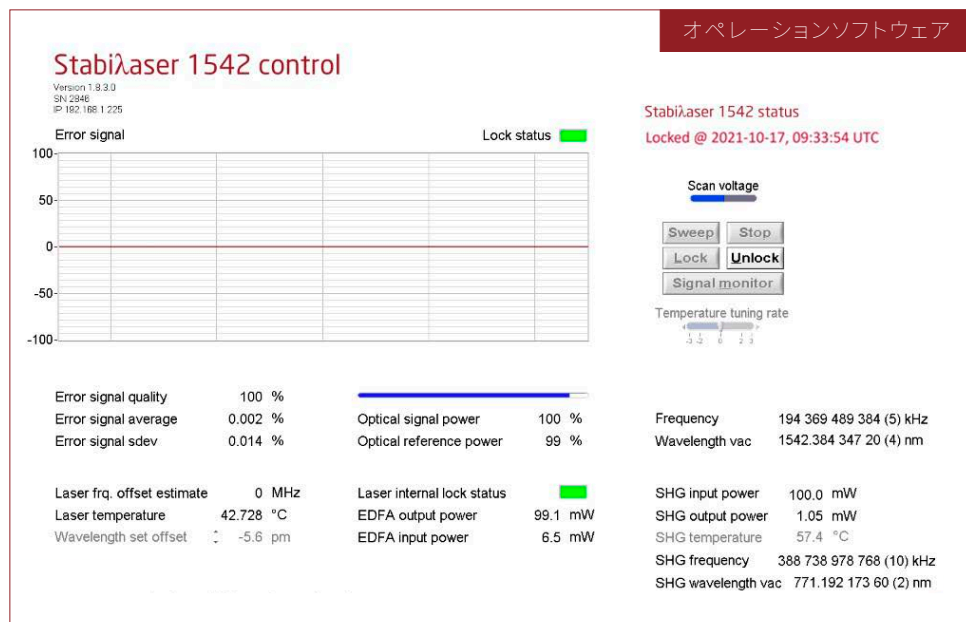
オペレーションソフトウェア

Stabiλaser 1542 control

Version 1.8.3.0
SN 2846
IP 192.168.1.225

Error signal

Lock status

100
50
0
-50
-100

Stabiλaser 1542 status

Locked @ 2021-10-17, 09:33:54 UTC

Scan voltage

Sweep
Stop
Lock
Unlock
Signal monitor

Temperature tuning rate

-3 -2 0 2 3

Error signal quality 100 %
Error signal average 0.002 %
Error signal sdev 0.014 %

Optical signal power 100 %
Optical reference power 99 %

Frequency 194 369 489 384 (5) kHz
Wavelength vac 1542.384 347 20 (4) nm

Laser frq. offset estimate 0 MHz
Laser temperature 42.728 °C
Wavelength set offset -5.6 pm

Laser internal lock status
EDFA output power 99.1 mW
EDFA input power 6.5 mW

SHG input power 100.0 mW
SHG output power 1.05 mW
SHG temperature 57.4 °C
SHG frequency 388 738 978 768 (10) kHz
SHG wavelength vac 771.192 173 60 (2) nm